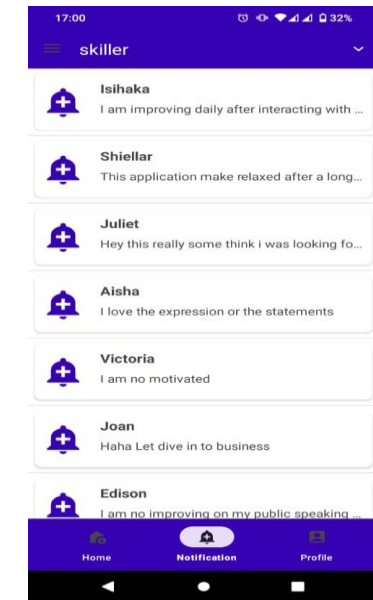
17:00

32%

skiller

Isihaka
I am improving daily after interacting with ...

Shiellar
This application make relaxed after a long...

Juliet
Hey this really some think i was looking fo...

Aisha
I love the expression or the statements

Victoria
I am no motivated

Joan
Haha Let dive in to business

Edison
I am no improving on my public speaking ...

Home
Notification
Profile